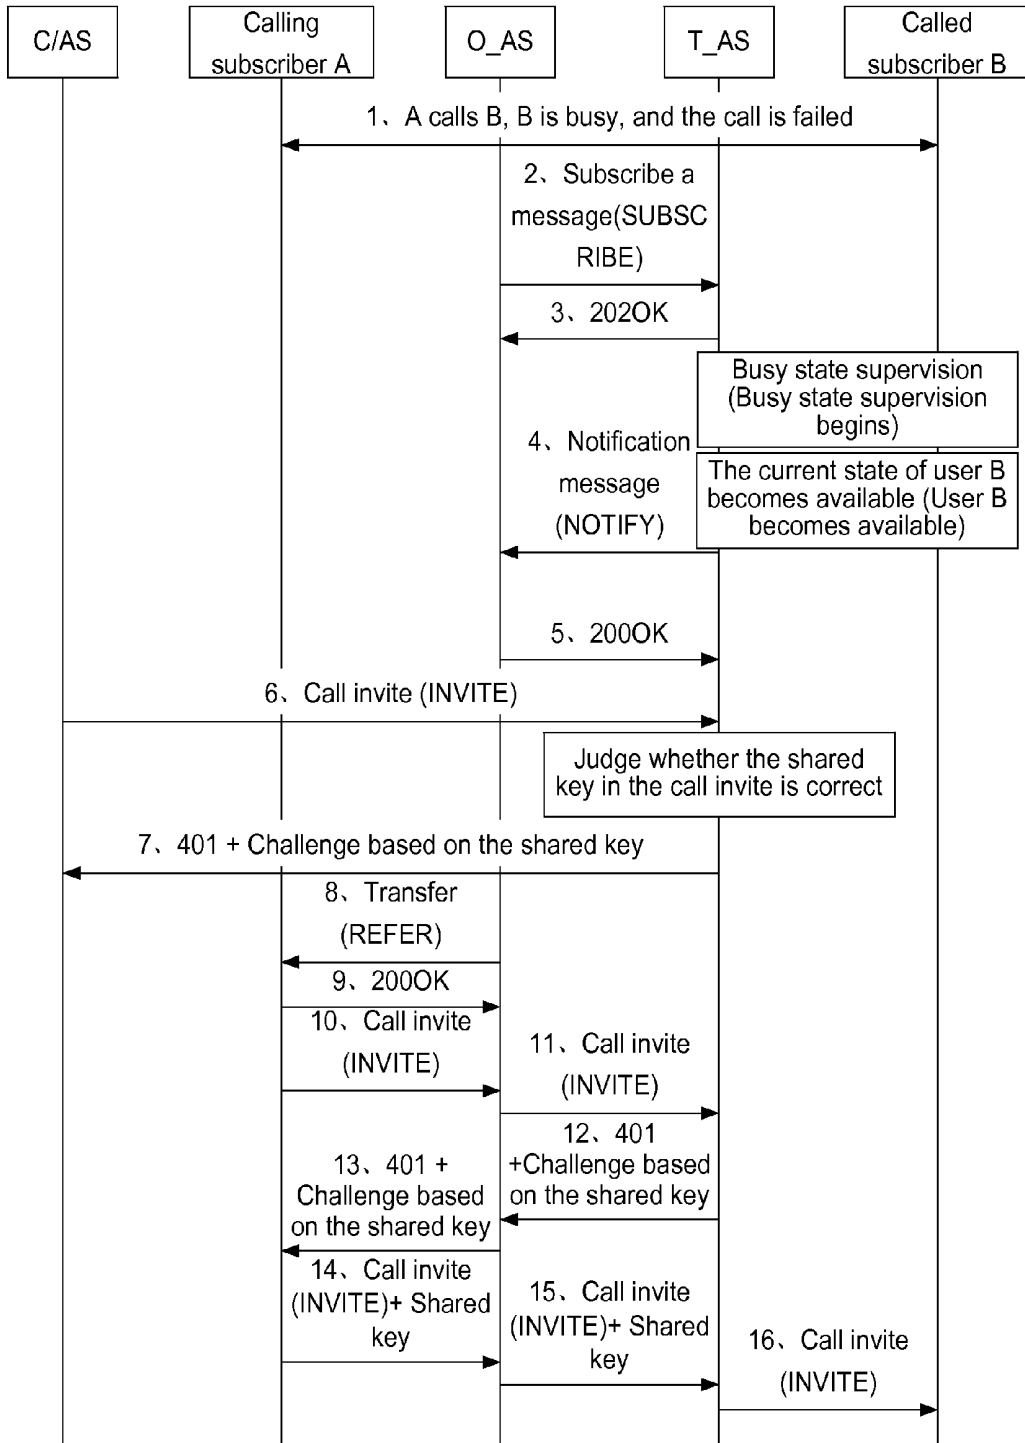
C/AS

Calling subscriber A

O_AS

T_AS

Called subscriber B

1、A calls B, B is busy, and the call is failed

2、Subscribe a message(SUBSCRIBE)

3、202OK

Busy state supervision (Busy state supervision begins)

4、Notification message (NOTIFY)

The current state of user B becomes available (User B becomes available)

5、200OK

6、Call invite (INVITE)

Judge whether the shared key in the call invite is correct

7、401 + Challenge based on the shared key

8、Transfer (REFER)

9、200OK

10、Call invite (INVITE)

11、Call invite (INVITE)

12、401 +Challenge based on the shared key

13、401 + Challenge based on the shared key

14、Call invite (INVITE)+ Shared key

15、Call invite (INVITE)+ Shared key

16、Call invite (INVITE)